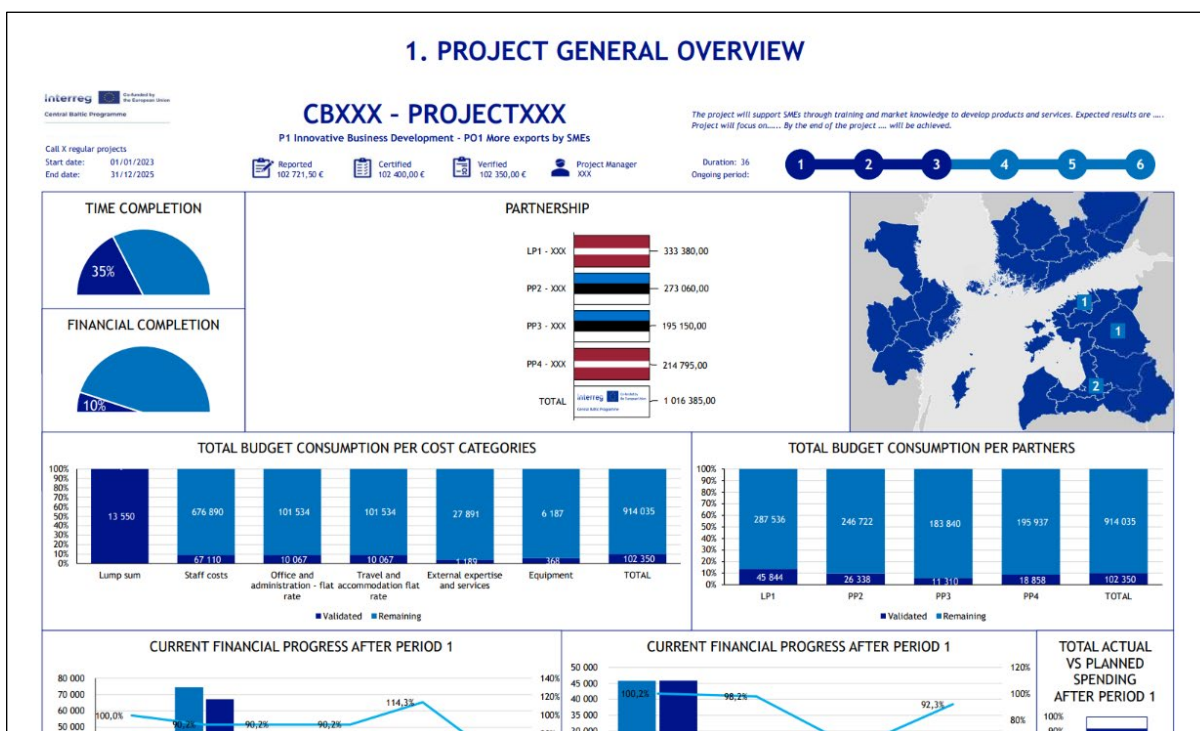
1. PROJECT GENERAL OVERVIEW

Interreg Co-funded by the European Union
Central Baltic Programme

CBXXX – PROJECTXXX
P1 Innovative Business Development - PO1 More exports by SMEs

The project will support SMEs through training and market knowledge to develop products and services. Expected results are ..... Project will focus on...... By the end of the project .... will be achieved.

Call X regular projects
Start date: 01/01/2023
End date: 31/12/2025

Reported 102 721,50 €
Certified 102 400,00 €
Verified 102 350,00 €
Project Manager XXX

Duration: 36
Ongoing period:

1 2 3 4 5 6

TIME COMPLETION
35%

FINANCIAL COMPLETION
10%

PARTNERSHIP
LP1 - XXX 333 380,00
PP2 - XXX 273 060,00
PP3 - XXX 195 150,00
PP4 - XXX 214 795,00
TOTAL Interreg Co-funded by the European Union Central Baltic Programme 1 016 385,00

1
1
2

TOTAL BUDGET CONSUMPTION PER COST CATEGORIES
100% 90% 80% 70% 60% 50% 40% 30% 20% 10% 0%
13 550
676 890 67 110
101 534 10 067
101 534 10 067
27 891 1 189
6 187 368
914 035 102 350
Lump sum
Staff costs
Office and administration - flat rate
Travel and accommodation flat rate
External expertise and services
Equipment
TOTAL
Validated Remaining

TOTAL BUDGET CONSUMPTION PER PARTNERS
100% 90% 80% 70% 60% 50% 40% 30% 20% 10% 0%
287 536 45 844
246 722 26 338
183 840 11 310
195 937 18 858
914 035 102 350
LP1 PP2 PP3 PP4 TOTAL
Validated Remaining

CURRENT FINANCIAL PROGRESS AFTER PERIOD 1
80 000 70 000 60 000 50 000
140% 120% 100%
100,0% 90,2% 90,2% 90,2% 114,3%

CURRENT FINANCIAL PROGRESS AFTER PERIOD 1
50 000 45 000 40 000 35 000 30 000
120% 100% 80%
100,2% 98,2% 92,3%

TOTAL ACTUAL VS PLANNED SPENDING AFTER PERIOD 1
100% 90%